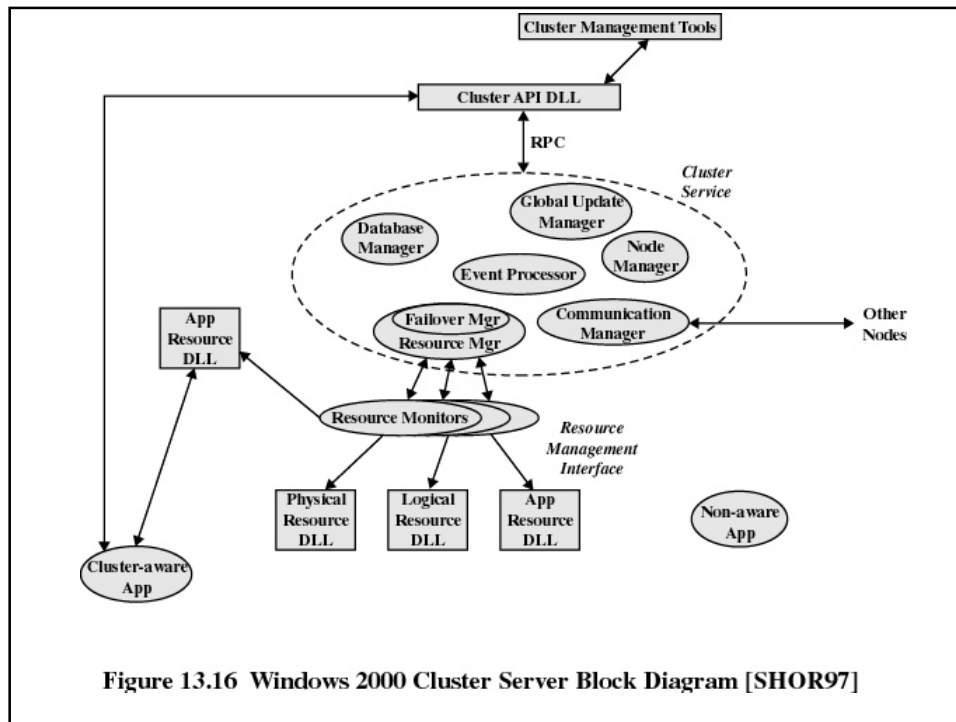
Cluster Management Tools

Cluster API DLL

RPC

Cluster Service

Global Update Manager

Database Manager

Node Manager

Event Processor

Failover Mgr
Resource Mgr

Communication Manager

Other Nodes

App Resource DLL

Resource Monitors

Resource Management Interface

Physical Resource DLL

Logical Resource DLL

App Resource DLL

Non-aware App

Cluster-aware App

Figure 13.16 Windows 2000 Cluster Server Block Diagram [SHOR97]